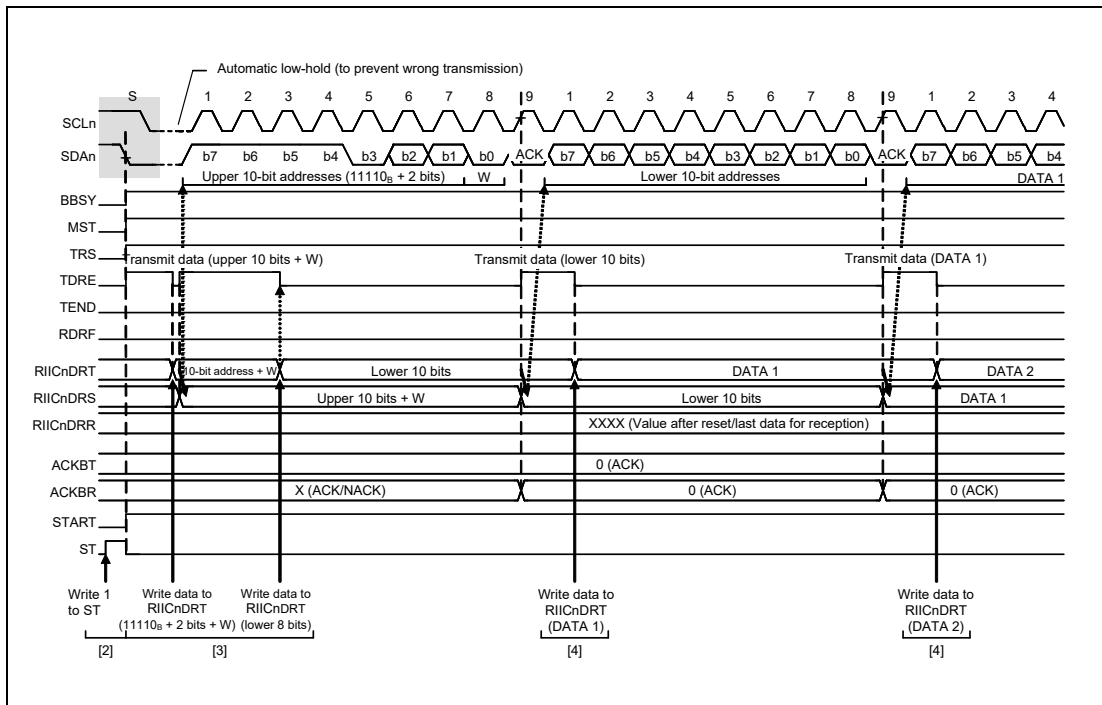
Automatic low-hold (to prevent wrong transmission)

S 1 2 3 4 5 6 7 8 9 1 2 3 4 5 6 7 8 9 1 2 3 4

SCLn

SDAn b7 b6 b5 b4 b3 b2 b1 b0 ACK b7 b6 b5 b4 b3 b2 b1 b0 ACK b7 b6 b5 b4

Upper 10-bit addresses ($11110_B$ + 2 bits) W Lower 10-bit addresses DATA 1

BBSY

MST

TRS

Transmit data (upper 10 bits + W) Transmit data (lower 10 bits) Transmit data (DATA 1)

TDRE

TEND

RDRF

RIICnDRT 10-bit address + W Lower 10 bits DATA 1 DATA 2

RIICnDRS Upper 10 bits + W Lower 10 bits DATA 1

RIICnDRR XXXX (Value after reset/last data for reception)

ACKBT 0 (ACK)

ACKBR X (ACK/NACK) 0 (ACK) 0 (ACK)

START

ST

Write 1 to ST

Write data to RIICnDRT ($11110_B$ + 2 bits + W)

Write data to RIICnDRT (lower 8 bits)

Write data to RIICnDRT (DATA 1)

Write data to RIICnDRT (DATA 2)

[2] [3] [4] [4]